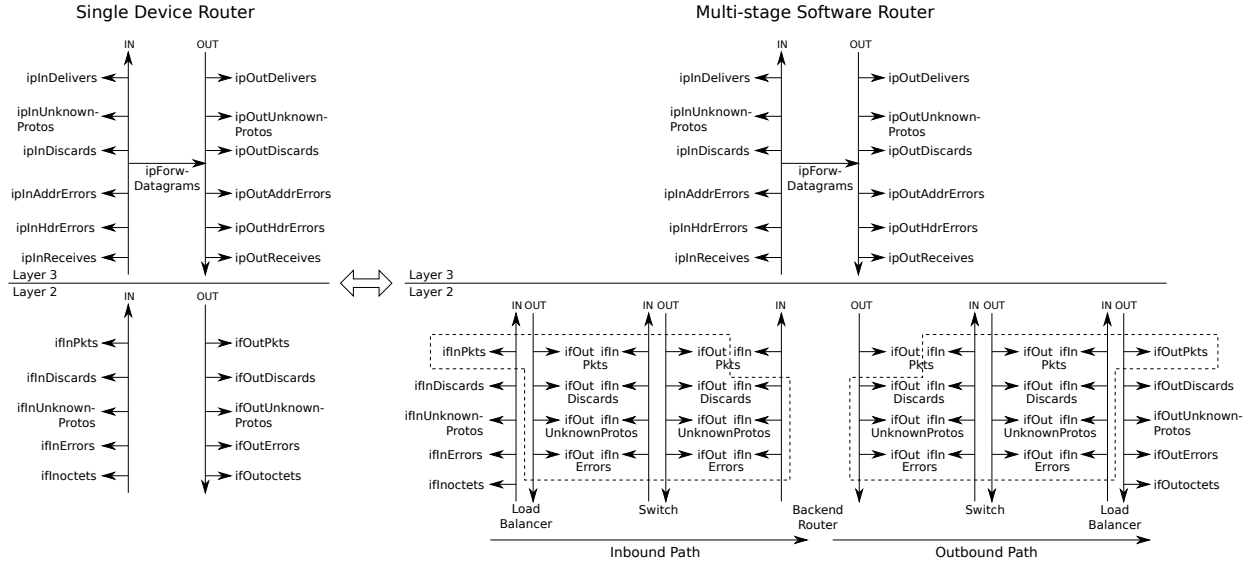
Single Device Router

IN OUT

ipInDelivers
ipOutDelivers
ipInUnknown-Protos
ipOutUnknown-Protos
ipInDiscards
ipOutDiscards
ipForw-Datagrams
ipInAddrErrors
ipOutAddrErrors
ipInHdrErrors
ipOutHdrErrors
ipInReceives
ipOutReceives

Layer 3
Layer 2

IN OUT

ifInPkts
ifOutPkts
ifInDiscards
ifOutDiscards
ifInUnknown-Protos
ifOutUnknown-Protos
ifInErrors
ifOutErrors
ifInoctets
ifOutoctets

Multi-stage Software Router

IN OUT

ipInDelivers
ipOutDelivers
ipInUnknown-Protos
ipOutUnknown-Protos
ipInDiscards
ipOutDiscards
ipForw-Datagrams
ipInAddrErrors
ipOutAddrErrors
ipInHdrErrors
ipOutHdrErrors
ipInReceives
ipOutReceives

Layer 3
Layer 2

IN OUT
IN OUT
IN
OUT
IN OUT
IN OUT

ifInPkts
ifOut ifIn Pkts
ifOut ifIn Pkts
ifOut ifIn Pkts
ifOut ifIn Pkts
ifOutPkts
ifInDiscards
ifOut ifIn Discards
ifOut ifIn Discards
ifOut ifIn Discards
ifOut ifIn Discards
ifOutDiscards
ifInUnknown-Protos
ifOut ifIn UnknownProtos
ifOut ifIn UnknownProtos
ifOut ifIn UnknownProtos
ifOut ifIn UnknownProtos
ifOutUnknown-Protos
ifInErrors
ifOut ifIn Errors
ifOut ifIn Errors
ifOut ifIn Errors
ifOut ifIn Errors
ifOutErrors
ifInoctets
ifOutoctets

Load Balancer
Switch
Backend Router
Switch
Load Balancer

Inbound Path
Outbound Path